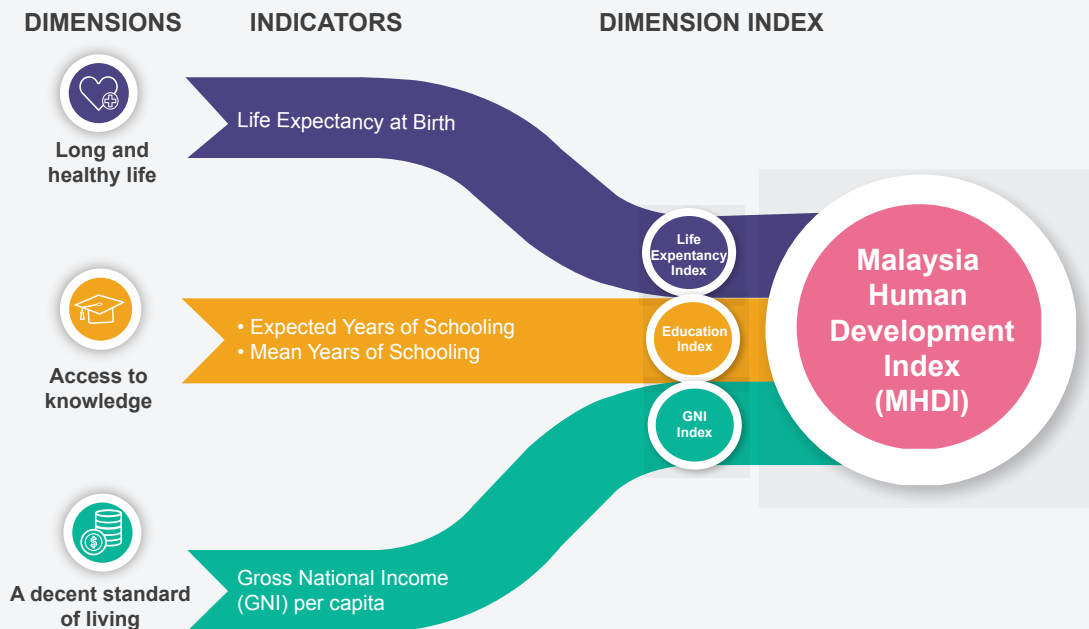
DIMENSIONS

INDICATORS

DIMENSION INDEX

Long and healthy life

Life Expectancy at Birth

Life Expentancy Index

Access to knowledge

• Expected Years of Schooling
• Mean Years of Schooling

Education Index

A decent standard of living

Gross National Income (GNI) per capita

GNI Index

Malaysia Human Development Index (MHDI)